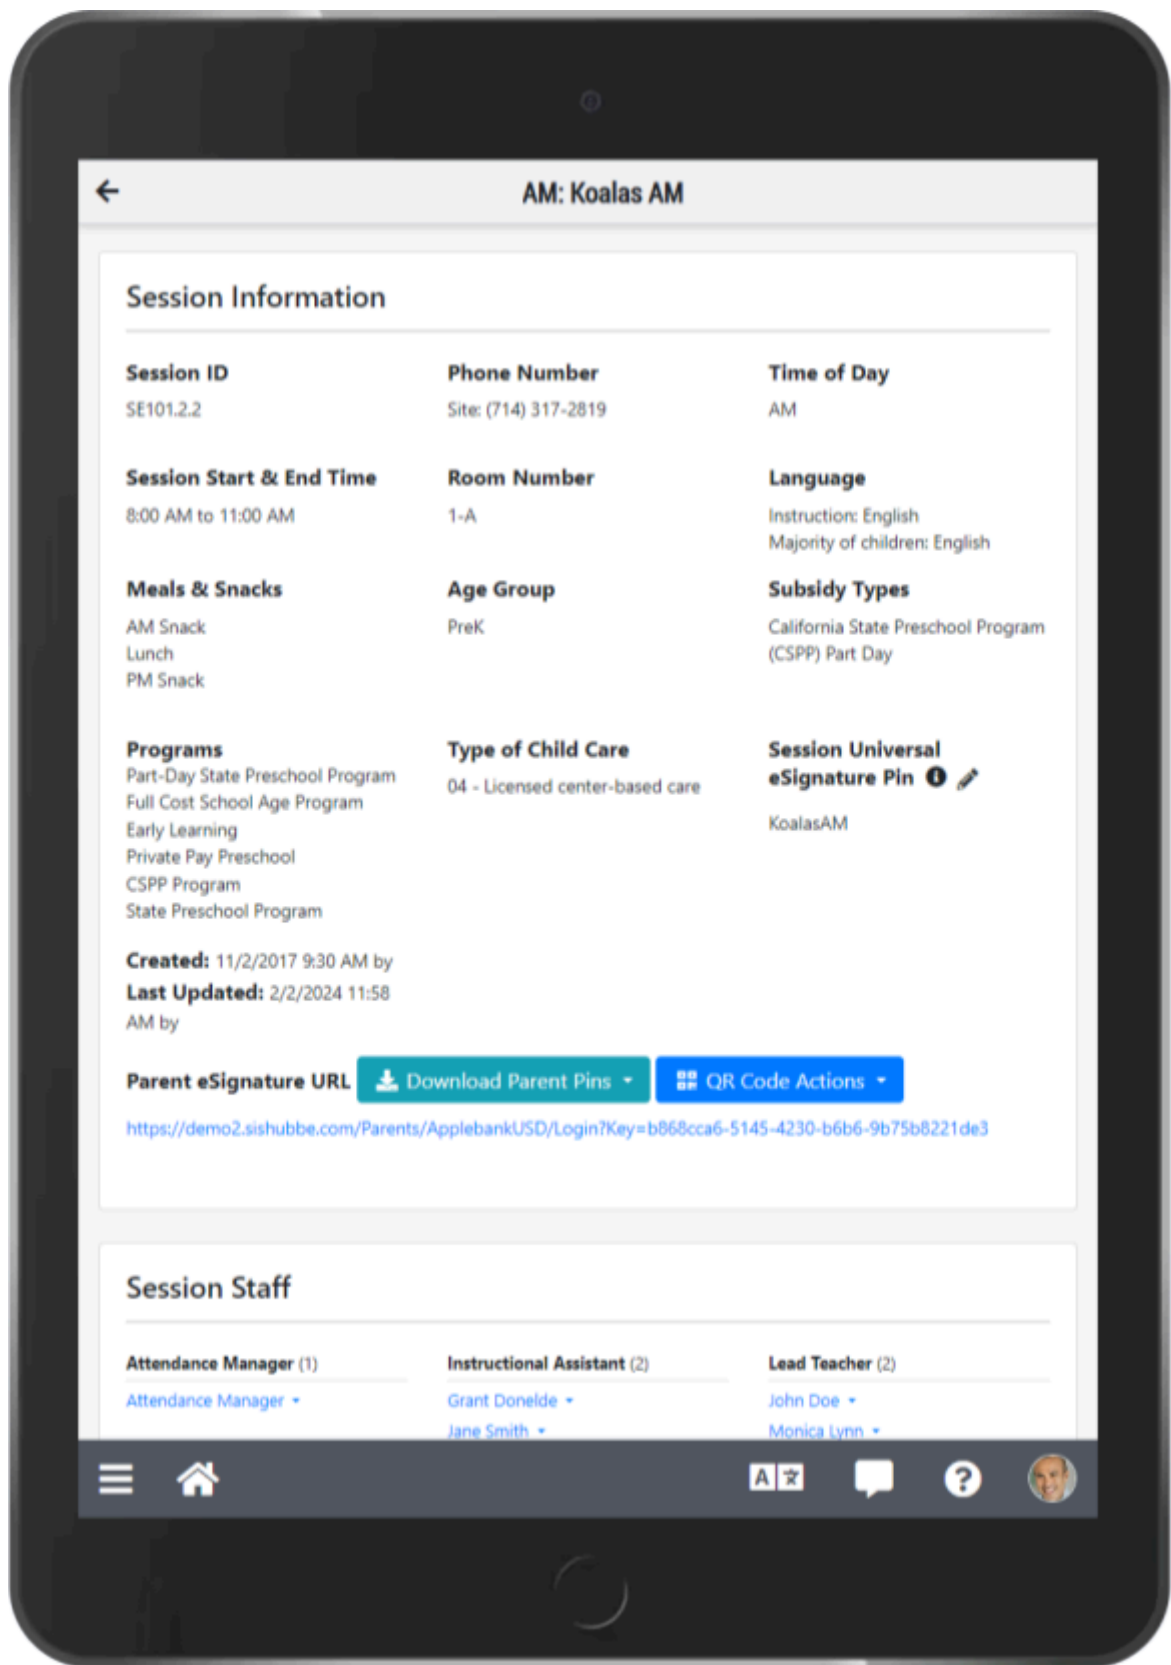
AM: Koalas AM

Session Information

Session ID
SE101.2.2

Phone Number
Site: (714) 317-2819

Time of Day
AM

Session Start & End Time
8:00 AM to 11:00 AM

Room Number
1-A

Language
Instruction: English
Majority of children: English

Meals & Snacks
AM Snack
Lunch
PM Snack

Age Group
PreK

Subsidy Types
California State Preschool Program (CSPP) Part Day

Programs
Part-Day State Preschool Program
Full Cost School Age Program
Early Learning
Private Pay Preschool
CSPP Program
State Preschool Program

Type of Child Care
04 - Licensed center-based care

Session Universal eSignature Pin
KoalasAM

Created: 11/2/2017 9:30 AM by
Last Updated: 2/2/2024 11:58 AM by

Parent eSignature URL Download Parent Pins QR Code Actions
https://demo2.sishubbe.com/Parents/ApplebankUSD/Login?Key=b868cca6-5145-4230-b6b6-9b75b8221de3

Session Staff

Attendance Manager (1)
Attendance Manager

Instructional Assistant (2)
Grant Donelde
Jane Smith

Lead Teacher (2)
John Doe
Monica Lynn